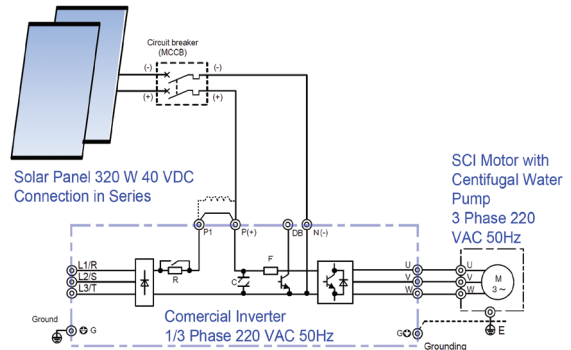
Circuit breaker (MCCB)

(-)
(+)
(-)
(+)

Solar Panel 320 W 40 VDC Connection in Series

SCI Motor with Centifugal Water Pump 3 Phase 220 VAC 50Hz

P1
P(+)
DB
N(-)

L1/R
L2/S
L3/T

R
F
C

U
V
W

U
V
W

M
3 ~

Ground
G

Comercial Inverter
1/3 Phase 220 VAC 50Hz

G
E
Grounding